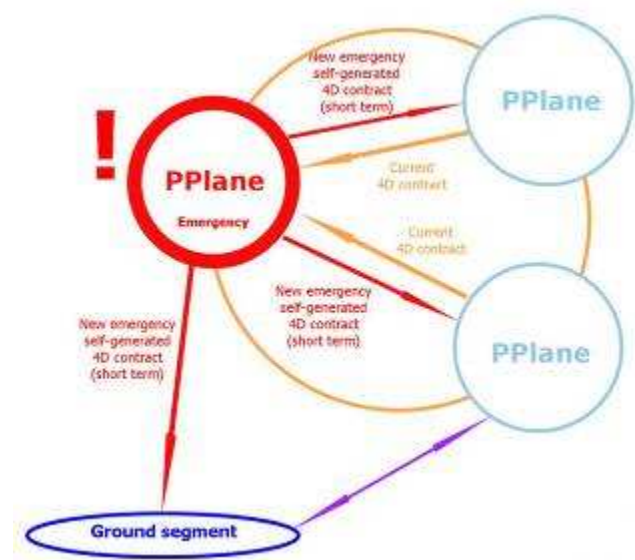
New emergency self-generated 4D contract (short term)

PPlane

!

PPlane

Emergency

Current 4D contract

Current 4D contract

New emergency self-generated 4D contract (short term)

PPlane

New emergency self-generated 4D contract (short term)

Ground segment